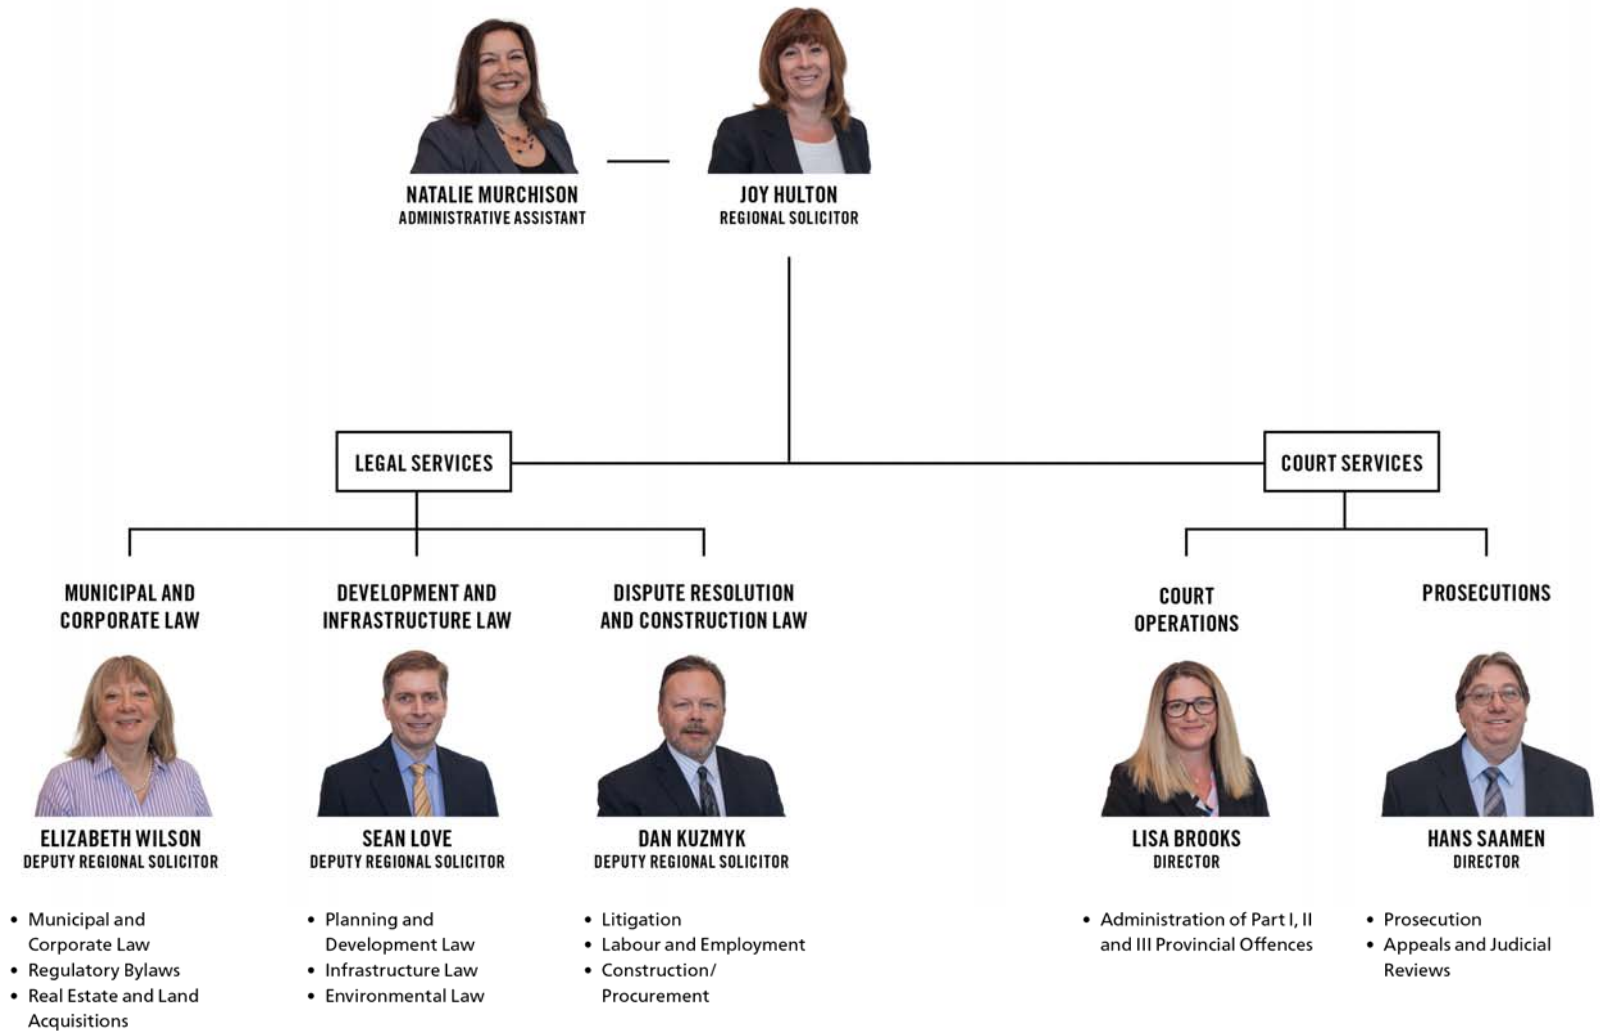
NATALIE MURCHISON
ADMINISTRATIVE ASSISTANT

JOY HULTON
REGIONAL SOLICITOR

LEGAL SERVICES

COURT SERVICES

MUNICIPAL AND CORPORATE LAW

DEVELOPMENT AND INFRASTRUCTURE LAW

DISPUTE RESOLUTION AND CONSTRUCTION LAW

COURT OPERATIONS

PROSECUTIONS

ELIZABETH WILSON
DEPUTY REGIONAL SOLICITOR

- Municipal and Corporate Law
- Regulatory Bylaws
- Real Estate and Land Acquisitions

SEAN LOVE
DEPUTY REGIONAL SOLICITOR

- Planning and Development Law
- Infrastructure Law
- Environmental Law

DAN KUZMYK
DEPUTY REGIONAL SOLICITOR

- Litigation
- Labour and Employment
- Construction/ Procurement

LISA BROOKS
DIRECTOR

- Administration of Part I, II and III Provincial Offences

HANS SAAMEN
DIRECTOR

- Prosecution
- Appeals and Judicial Reviews